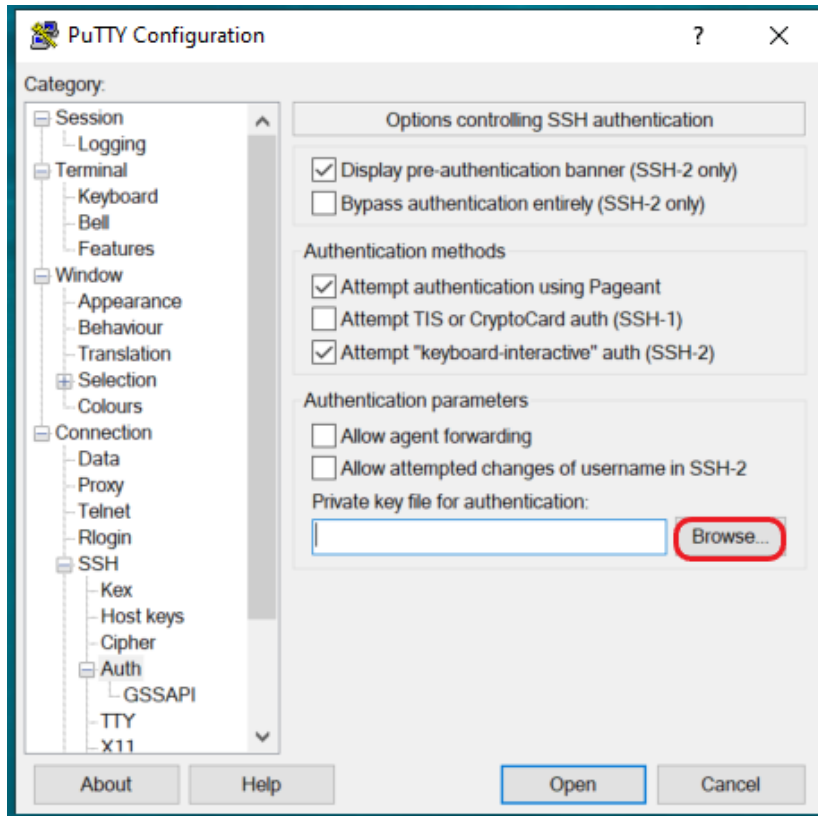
PuTTY Configuration

?

Category:

Session
Logging
Terminal
Keyboard
Bell
Features
Window
Appearance
Behaviour
Translation
Selection
Colours
Connection
Data
Proxy
Telnet
Rlogin
SSH
Kex
Host keys
Cipher
Auth
GSSAPI
TTY
X11

Options controlling SSH authentication

Display pre-authentication banner (SSH-2 only)
Bypass authentication entirely (SSH-2 only)

Authentication methods
Attempt authentication using Pageant
Attempt TIS or CryptoCard auth (SSH-1)
Attempt "keyboard-interactive" auth (SSH-2)

Authentication parameters
Allow agent forwarding
Allow attempted changes of username in SSH-2
Private key file for authentication:
Browse...

About
Help
Open
Cancel